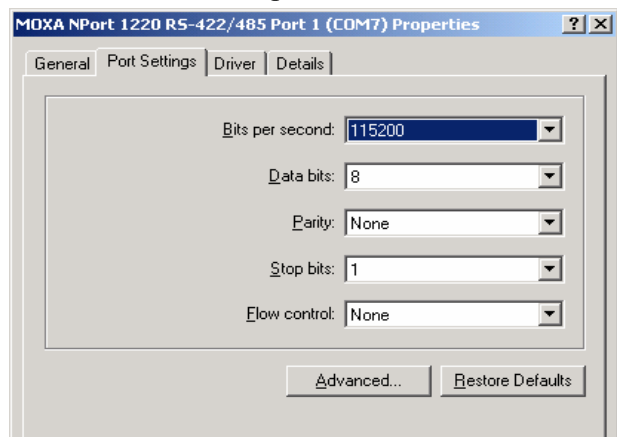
MOXA NPort 1220 RS-422/485 Port 1 (COM7) Properties ? ×

General Port Settings Driver Details

Bits per second: 115200

Data bits: 8

Parity: None

Stop bits: 1

Flow control: None

Advanced... Restore Defaults